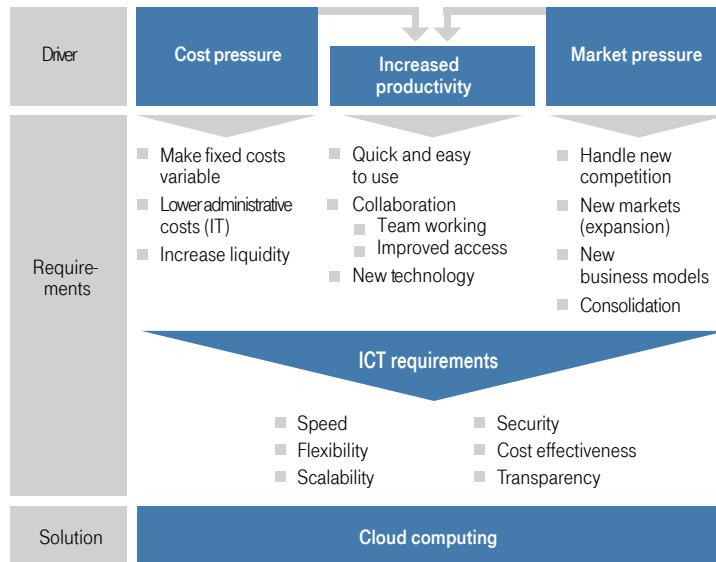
Driver

Cost pressure

Increased productivity

Market pressure

Requirements

Make fixed costs variable

Lower administrative costs (IT)

Increase liquidity

Quick and easy to use

Collaboration

Team working

Improved access

New technology

Handle new competition

New markets (expansion)

New business models

Consolidation

ICT requirements

Speed

Flexibility

Scalability

Security

Cost effectiveness

Transparency

Solution

Cloud computing